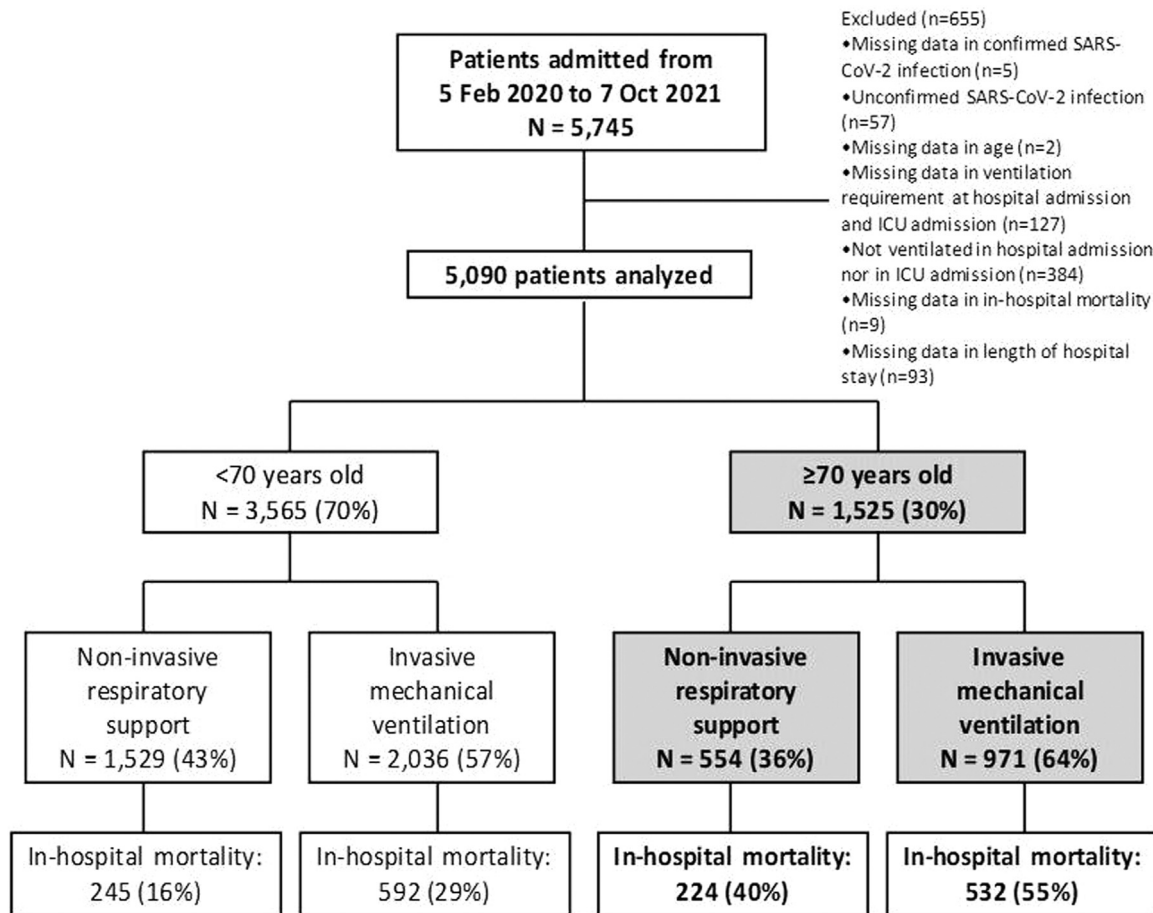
Patients admitted from 5 Feb 2020 to 7 Oct 2021
N = 5,745

Excluded (n=655)
•Missing data in confirmed SARS-CoV-2 infection (n=5)
•Unconfirmed SARS-CoV-2 infection (n=57)
•Missing data in age (n=2)
•Missing data in ventilation requirement at hospital admission and ICU admission (n=127)
•Not ventilated in hospital admission nor in ICU admission (n=384)
•Missing data in in-hospital mortality (n=9)
•Missing data in length of hospital stay (n=93)

5,090 patients analyzed

<70 years old
N = 3,565 (70%)

≥70 years old
N = 1,525 (30%)

Non-invasive respiratory support
N = 1,529 (43%)

Invasive mechanical ventilation
N = 2,036 (57%)

Non-invasive respiratory support
N = 554 (36%)

Invasive mechanical ventilation
N = 971 (64%)

In-hospital mortality:
245 (16%)

In-hospital mortality:
592 (29%)

In-hospital mortality:
224 (40%)

In-hospital mortality:
532 (55%)